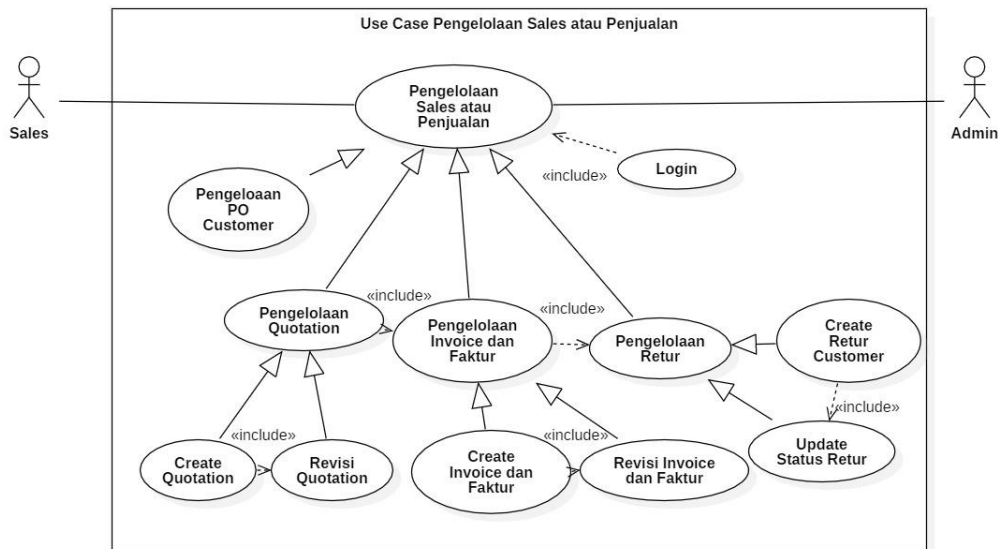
Use Case Pengelolaan Sales atau Penjualan

Sales

Admin

Pengelolaan Sales atau Penjualan

Login

«include»

Pengeloaan PO Customer

Pengelolaan Quotation

«include»

Pengelolaan Invoice dan Faktur

«include»

Pengelolaan Retur

Create Retur Customer

«include»

Update Status Retur

«include»

Create Quotation

Revisi Quotation

Create Invoice dan Faktur

«include»

Revisi Invoice dan Faktur